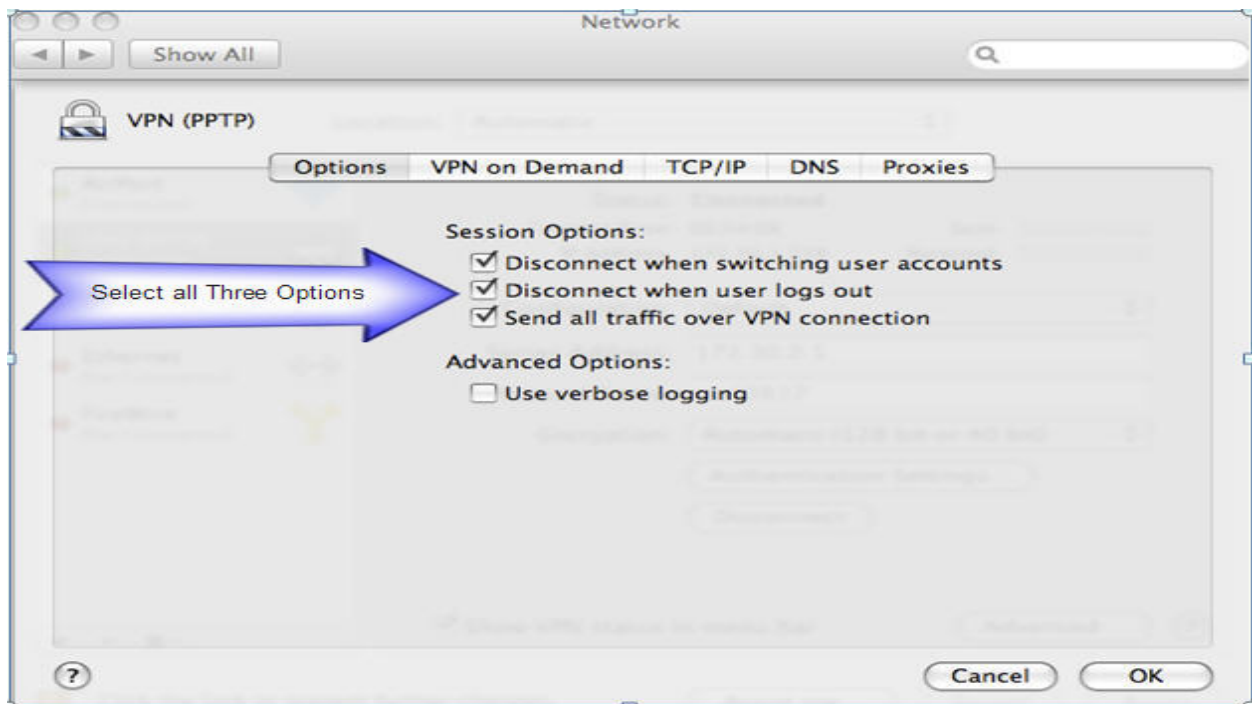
Network

Show All

VPN (PPTP)

Options | VPN on Demand | TCP/IP | DNS | Proxies

Session Options:
Disconnect when switching user accounts
Disconnect when user logs out
Send all traffic over VPN connection

Select all Three Options

Advanced Options:
Use verbose logging

?

Cancel

OK